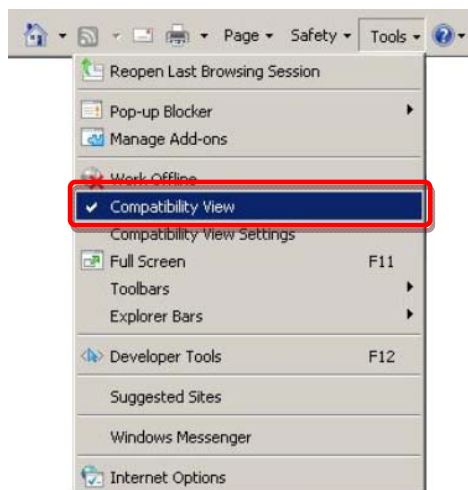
Page ▾ Safety ▾ Tools ▾

Reopen Last Browsing Session

Pop-up Blocker

Manage Add-ons

Work Offline

✔ Compatibility View

Compatibility View Settings

Full Screen F11

Toolbars

Explorer Bars

Developer Tools F12

Suggested Sites

Windows Messenger

Internet Options